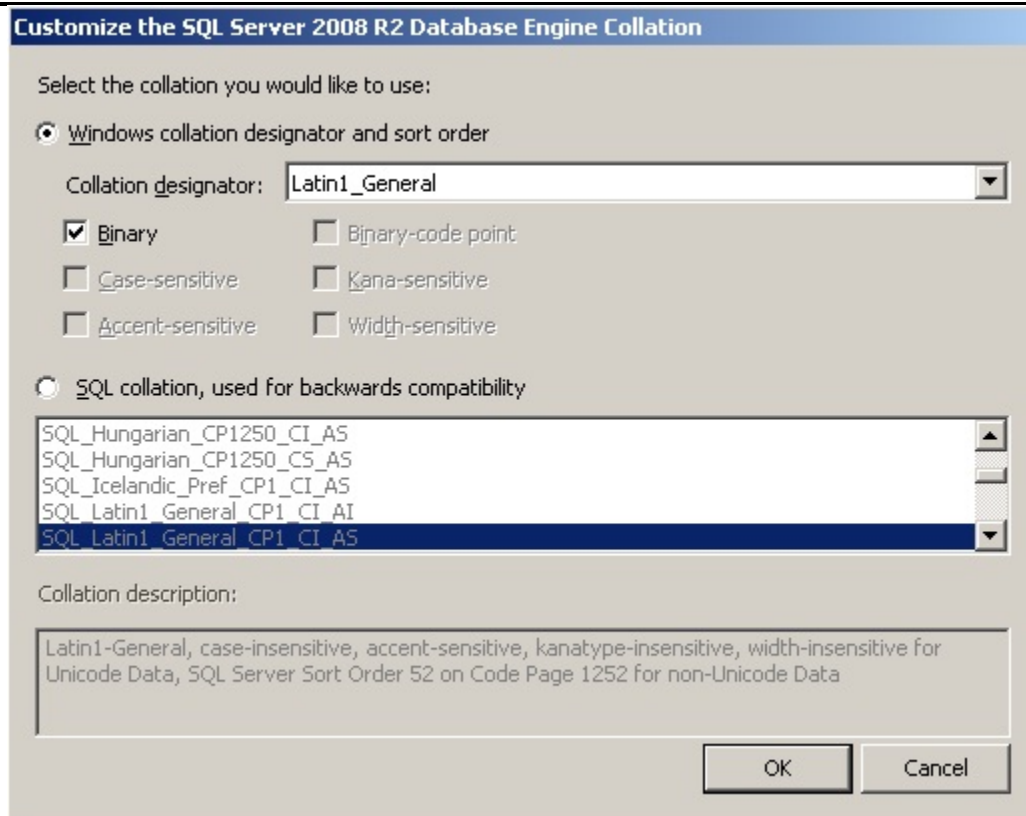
Customize the SQL Server 2008 R2 Database Engine Collation

Select the collation you would like to use:

Windows collation designator and sort order

Collation designator: Latin1_General

Binary

Binary-code point

Case-sensitive

Kana-sensitive

Accent-sensitive

Width-sensitive

SQL collation, used for backwards compatibility

SQL_Hungarian_CP1250_CI_AS
SQL_Hungarian_CP1250_CS_AS
SQL_Icelandic_Pref_CP1_CI_AS
SQL_Latin1_General_CP1_CI_AI
SQL_Latin1_General_CP1_CI_AS

Collation description:

Latin1-General, case-insensitive, accent-sensitive, kanatype-insensitive, width-insensitive for Unicode Data, SQL Server Sort Order 52 on Code Page 1252 for non-Unicode Data

OK

Cancel